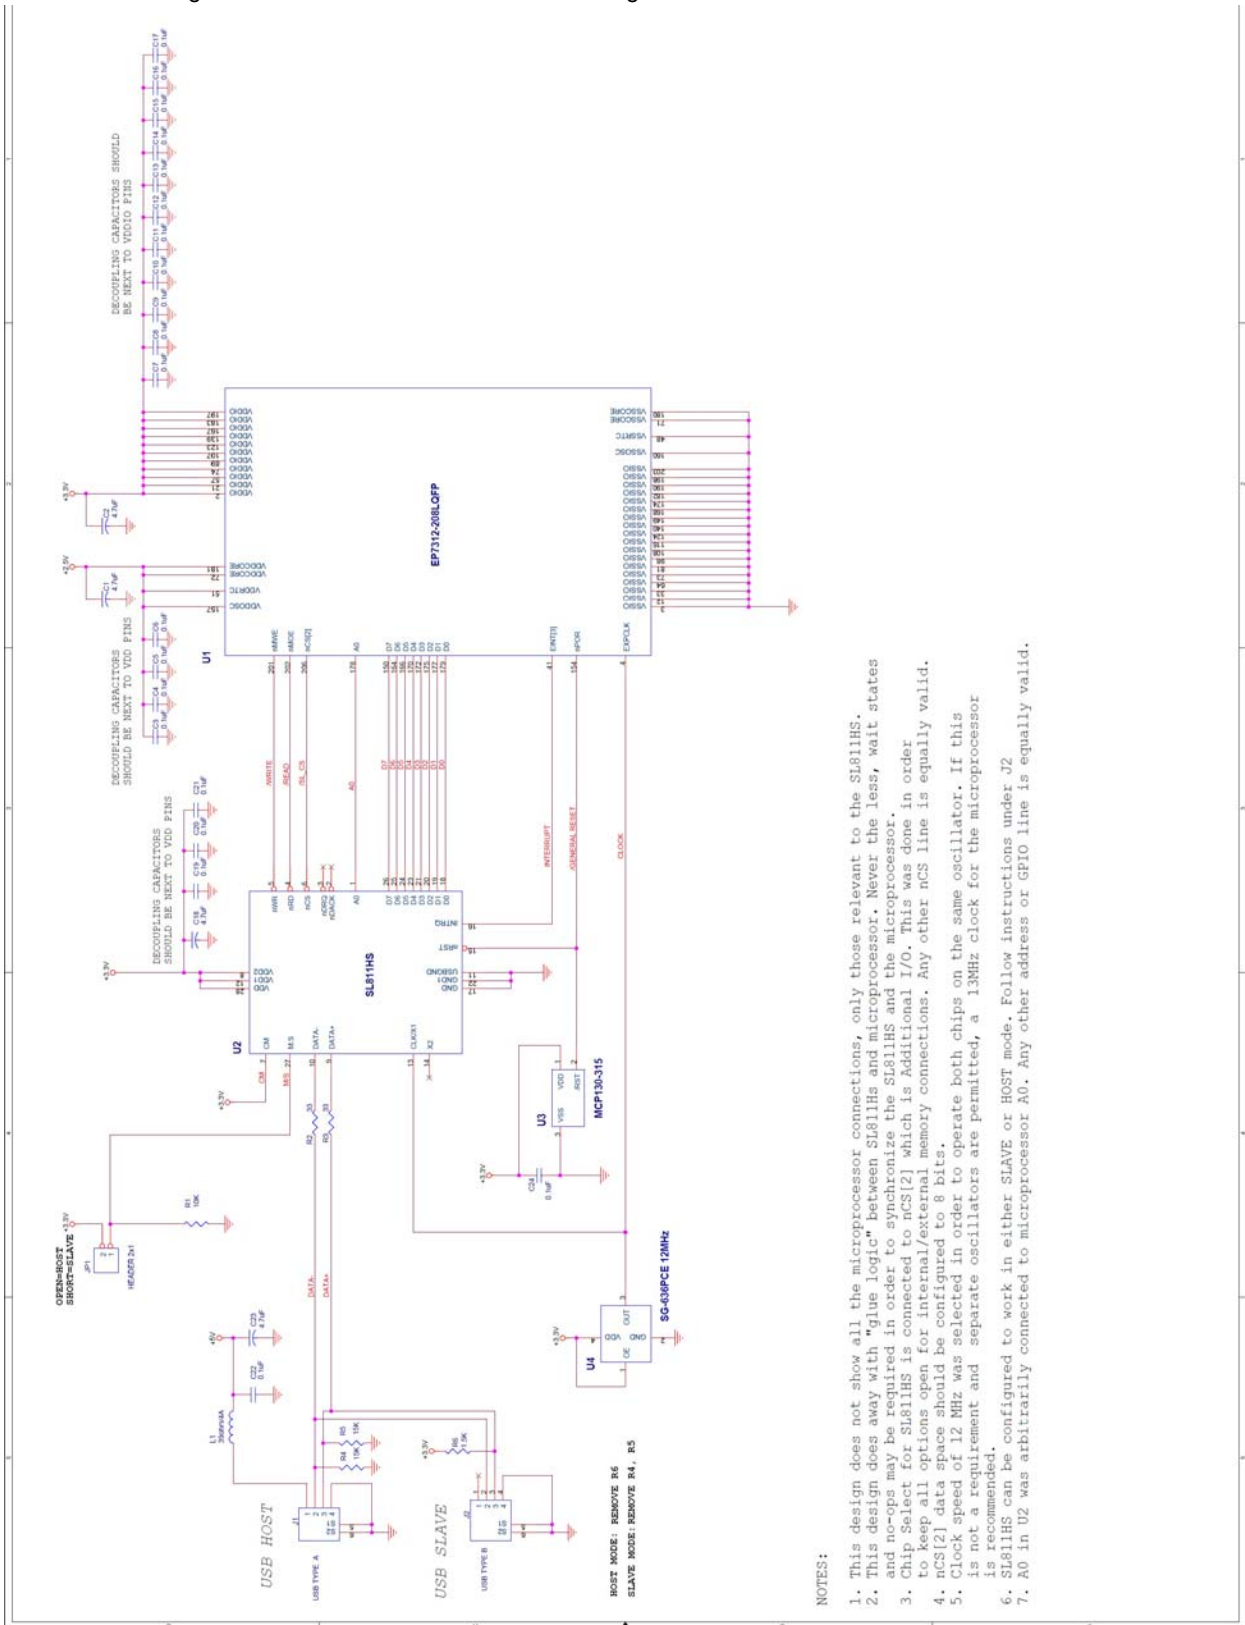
DECOUPLING CAPACITORS SHOULD BE NEXT TO VDDIO PINS

C7 0.1uF C8 0.1uF C9 0.1uF C10 0.1uF C11 0.1uF C12 0.1uF C13 0.1uF C14 0.1uF C15 0.1uF C16 0.1uF C17 0.1uF

+3.3V
C2 4.7uF

+2.5V
C1 4.7uF

VDDIO VDDIO VDDIO VDDIO VDDIO VDDIO VDDIO VDDIO VDDIO VDDIO VDDIO VDDIO VDDIO
VDDCORE VDDCORE
VDDRTC
VDDOSC

EP7312-208LQFP

U1

VSSCORE VSSCORE
VSSRTC
VSSOSC
VSSIO VSSIO VSSIO VSSIO VSSIO VSSIO VSSIO VSSIO VSSIO VSSIO VSSIO VSSIO VSSIO VSSIO VSSIO VSSIO VSSIO

nMWE nMOE nCS[2] A0 D7 D6 D5 D4 D3 D2 D1 D0 EINT[3] nPOR EXPCLK

DECOUPLING CAPACITORS SHOULD BE NEXT TO VDD PINS

C3 0.1uF C4 0.1uF C5 0.1uF C6 0.1uF

/WRITE /READ /SL_CS A0 D7 D6 D5 D4 D3 D2 D1 D0 INTERRUPT /GENERAL RESET CLOCK

DECOUPLING CAPACITORS SHOULD BE NEXT TO VDD PINS

C18 4.7uF C19 0.1uF C20 0.1uF C21 0.1uF

+3.3V

nWR nRD nCS ADR2 nDACK A0 D7 D6 D5 D4 D3 D2 D1 D0
VDD2 VDD1 VDD
SL811HS
INTRQ
nRST
USBGND GND1 GND
U2
CM M/S DATA- DATA+ CLKX1 X2

+3.3V CM M/S
R2 33 R3 33

VDD RST VSS
U3
MCP130-315

+3.3V C24 0.1uF

OPEN=HOST SHORT=SLAVE +3.3V
JP1
HEADER 2x1
R1 10K

DATA- DATA+

+5V C23 4.7uF
C22 0.1uF
L1

R5 15K R4 15K
+3.3V R6 1.5K

USB HOST
J1
USB TYPE A

USB SLAVE
J2
USB TYPE B

+3.3V
VDD OUT
OE GND
U4
SG-636PCE 12MHz

HOST MODE: REMOVE R6
SLAVE MODE: REMOVE R4, R5

NOTES:

1. This design does not show all the microprocessor connections, only those relevant to the SL811HS.
2. This design does away with "glue logic" between SL811HS and microprocessor. Never the less, wait states and no-ops may be required in order to synchronize the SL811HS and the microprocessor.
3. Chip Select for SL811HS is connected to nCS[2] which is Additional I/O. This was done in order to keep all options open for internal/external memory connections. Any other nCS line is equally valid.
4. nCS[2] data space should be configured to 8 bits.
5. Clock speed of 12 MHz was selected in order to operate both chips on the same oscillator. If this is not a requirement and separate oscillators are permitted, a 13MHz clock for the microprocessor is recommended.
6. SL811HS can be configured to work in either SLAVE or HOST mode. Follow instructions under J2
7. A0 in U2 was arbitrarily connected to microprocessor A0. Any other address or GPIO line is equally valid.